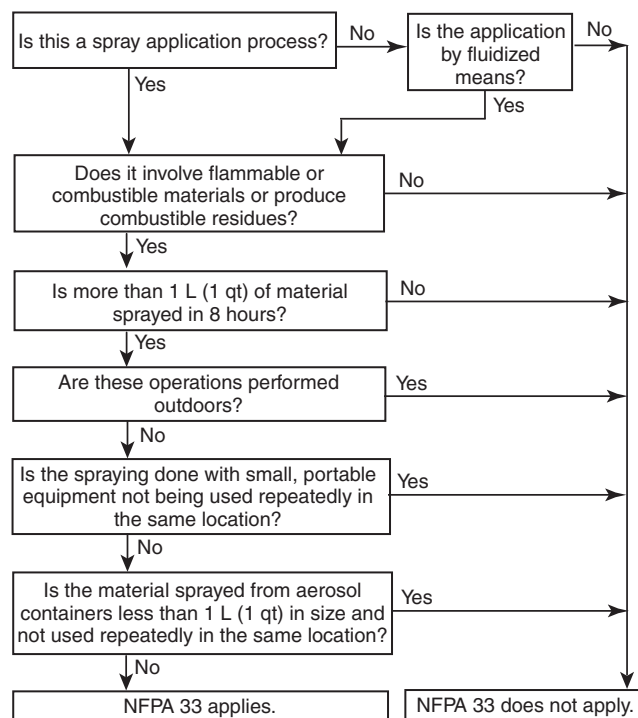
Is this a spray application process?

No

Is the application by fluidized means?

No

Yes

Yes

Does it involve flammable or combustible materials or produce combustible residues?

No

Yes

Is more than 1 L (1 qt) of material sprayed in 8 hours?

No

Yes

Are these operations performed outdoors?

Yes

No

Is the spraying done with small, portable equipment not being used repeatedly in the same location?

Yes

No

Is the material sprayed from aerosol containers less than 1 L (1 qt) in size and not used repeatedly in the same location?

Yes

No

NFPA 33 applies.

NFPA 33 does not apply.